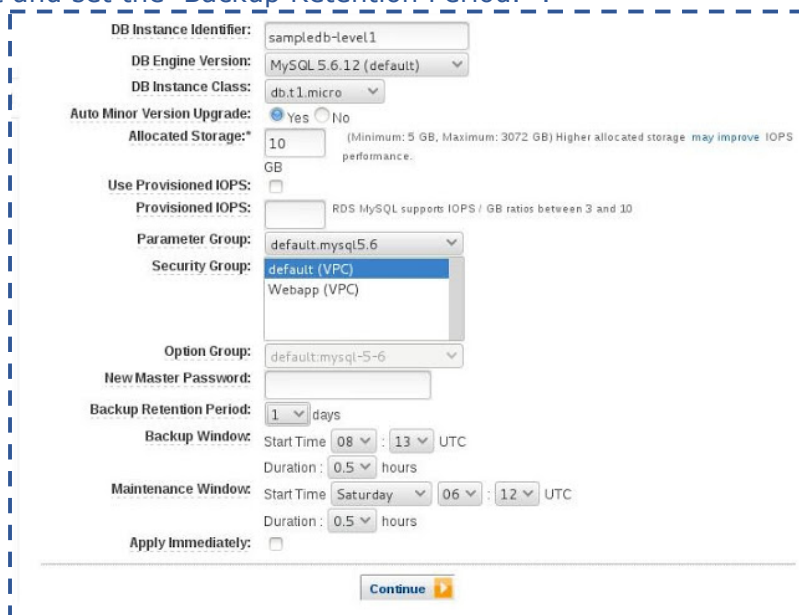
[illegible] and set the "Backup Retention Period" 1.

DB Instance Identifier: sampledb-level1

DB Engine Version: MySQL 5.6.12 (default)

DB Instance Class: db.t1.micro

Auto Minor Version Upgrade: Yes No

Allocated Storage:* 10 GB (Minimum: 5 GB, Maximum: 3072 GB) Higher allocated storage may improve IOPS performance.

Use Provisioned IOPS:

Provisioned IOPS: RDS MySQL supports IOPS / GB ratios between 3 and 10

Parameter Group: default.mysql5.6

Security Group: default (VPC)
Webapp (VPC)

Option Group: default:mysql-5-6

New Master Password:

Backup Retention Period: 1 days

Backup Window: Start Time 08 : 13 UTC
Duration : 0.5 hours

Maintenance Window: Start Time Saturday 06 : 12 UTC
Duration : 0.5 hours

Apply Immediately:

Continue